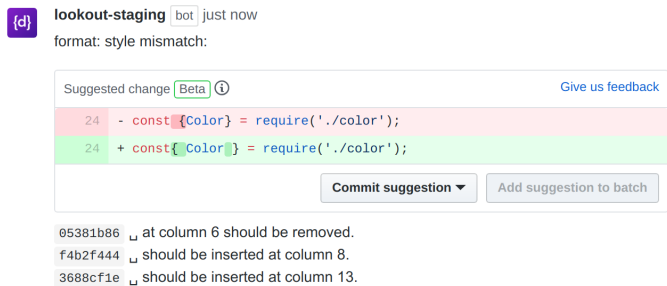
{d}
lookout-staging bot just now
format: style mismatch:

Suggested change Beta ⓘ Give us feedback

24 - const {Color} = require('./color');
24 + const{ Color } = require('./color');

Commit suggestion ▾ Add suggestion to batch

05381b86 ␣ at column 6 should be removed.
f4b2f444 ␣ should be inserted at column 8.
3688cf1e ␣ should be inserted at column 13.